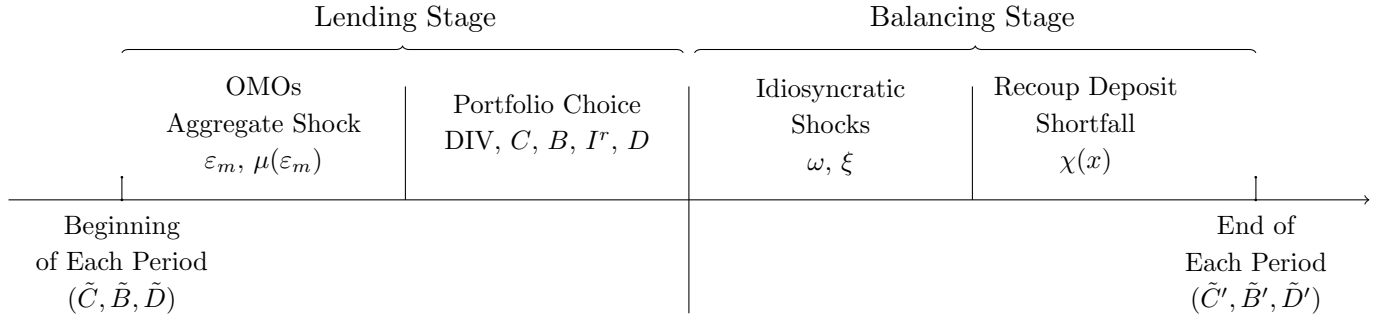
Lending Stage

Balancing Stage

OMOs
Aggregate Shock
$\varepsilon_m$, $\mu(\varepsilon_m)$

Portfolio Choice
DIV, $C$, $B$, $I^r$, $D$

Idiosyncratic
Shocks
$\omega$, $\xi$

Recoup Deposit
Shortfall
$\chi(x)$

Beginning
of Each Period
$(\tilde{C}, \tilde{B}, \tilde{D})$

End of
Each Period
$(\tilde{C}', \tilde{B}', \tilde{D}')$